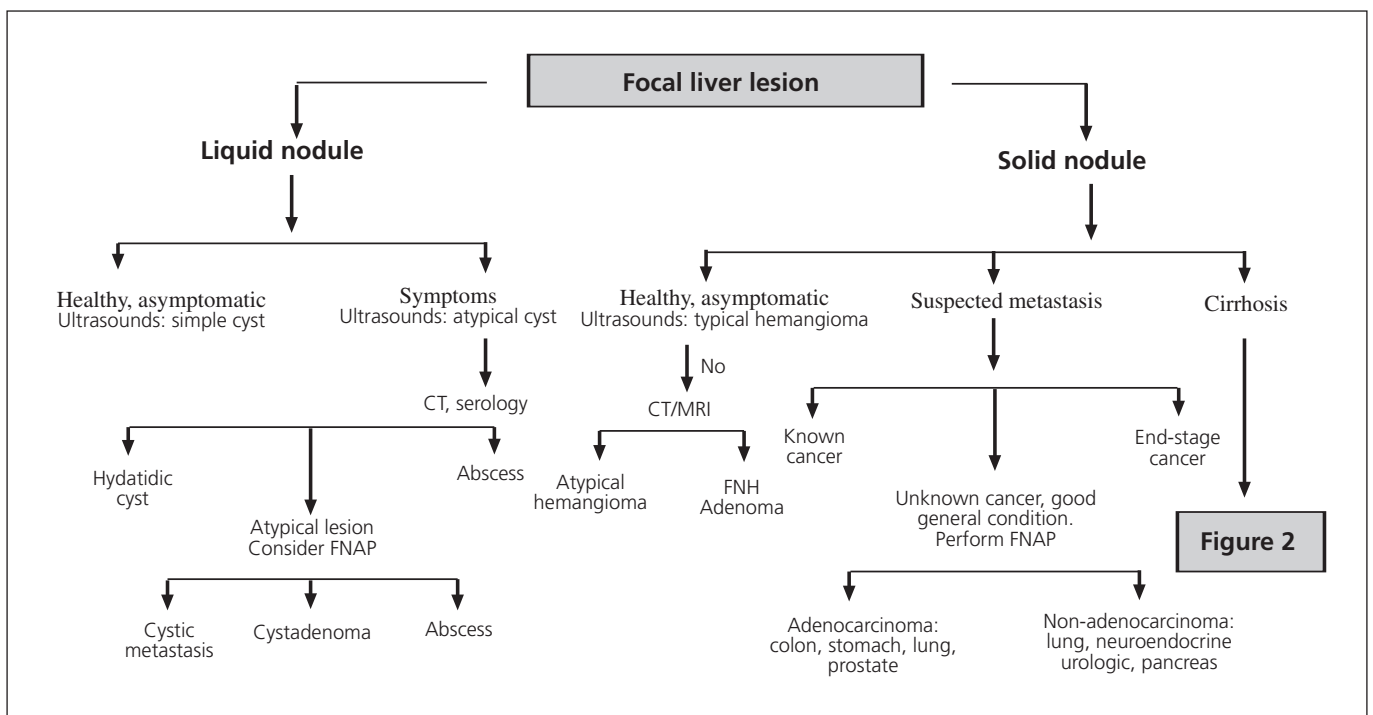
Focal liver lesion

Liquid nodule

Healthy, asymptomatic
Ultrasounds: simple cyst

Symptoms
Ultrasounds: atypical cyst

CT, serology

Hydatidic cyst

Atypical lesion
Consider FNAP

Abscess

Cystic metastasis

Cystadenoma

Abscess

Solid nodule

Healthy, asymptomatic
Ultrasounds: typical hemangioma

No

CT/MRI

Atypical hemangioma

FNH
Adenoma

Suspected metastasis

Known cancer

Unknown cancer, good general condition.
Perform FNAP

End-stage cancer

Adenocarcinoma: colon, stomach, lung, prostate

Non-adenocarcinoma: lung, neuroendocrine urologic, pancreas

Cirrhosis

Figure 2